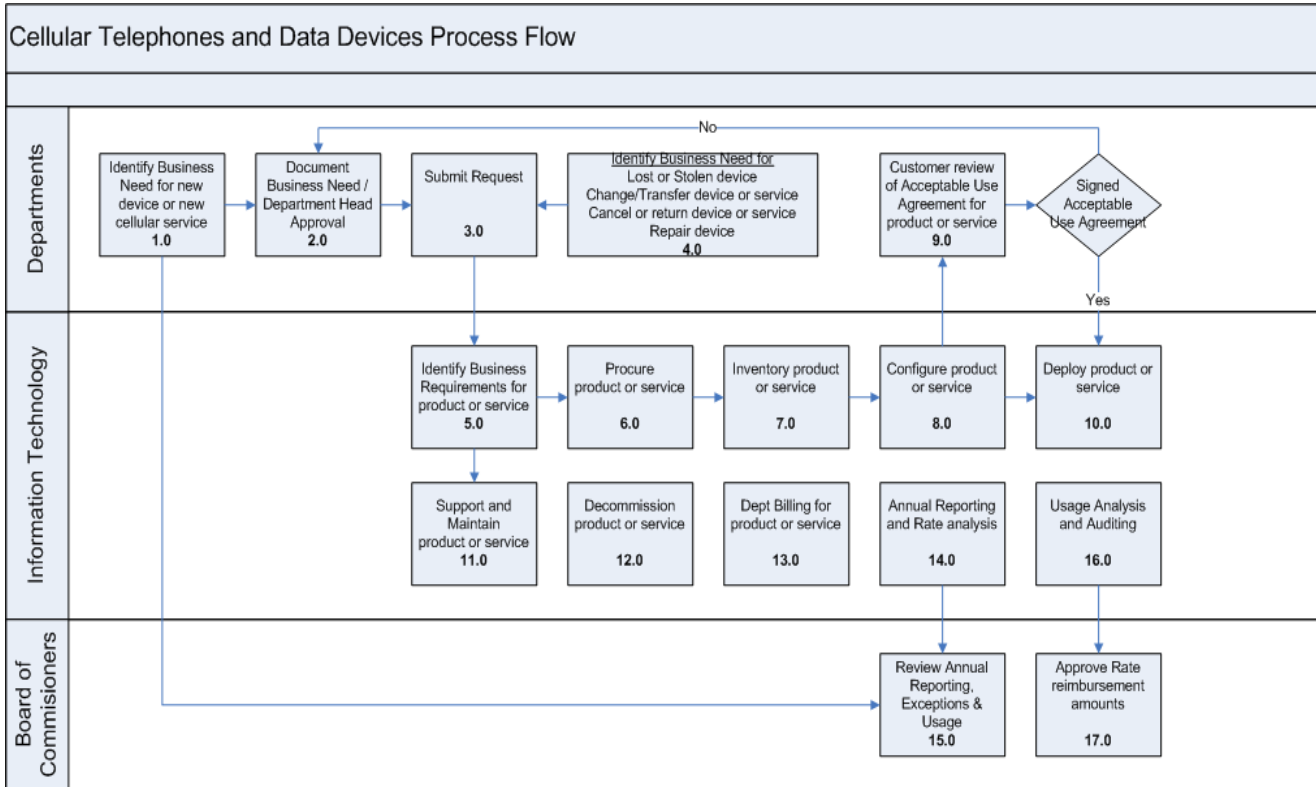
Cellular Telephones and Data Devices Process Flow

Departments

Identify Business Need for new device or new cellular service
1.0

Document Business Need / Department Head Approval
2.0

Submit Request
3.0

Identify Business Need for
Lost or Stolen device
Change/Transfer device or service
Cancel or return device or service
Repair device
4.0

Customer review of Acceptable Use Agreement for product or service
9.0

Signed Acceptable Use Agreement

No

Yes

Information Technology

Identify Business Requirements for product or service
5.0

Procure product or service
6.0

Inventory product or service
7.0

Configure product or service
8.0

Deploy product or service
10.0

Support and Maintain product or service
11.0

Decommission product or service
12.0

Dept Billing for product or service
13.0

Annual Reporting and Rate analysis
14.0

Usage Analysis and Auditing
16.0

Board of Commisioners

Review Annual Reporting, Exceptions & Usage
15.0

Approve Rate reimbursement amounts
17.0